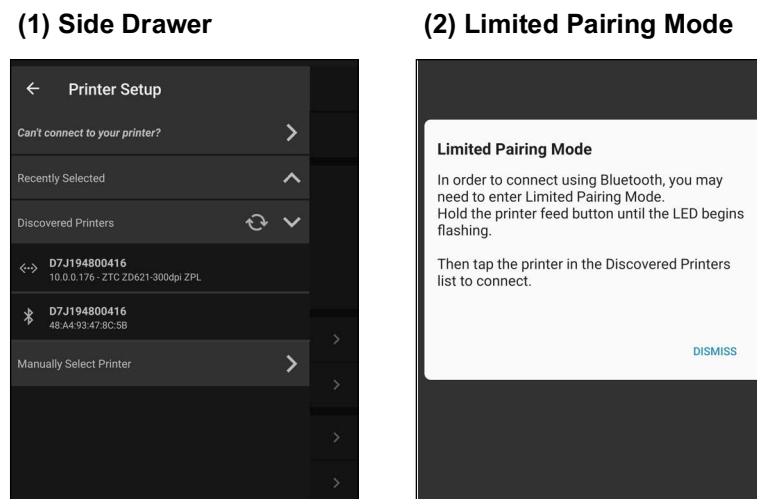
(1) Side Drawer

(2) Limited Pairing Mode

Printer Setup

Can't connect to your printer?

Recently Selected

Discovered Printers

D7J194800416
10.0.0.176 - ZTC ZD621-300dpi ZPL

D7J194800416
48:A4:93:47:8C:5B

Manually Select Printer

Limited Pairing Mode

In order to connect using Bluetooth, you may need to enter Limited Pairing Mode.
Hold the printer feed button until the LED begins flashing.

Then tap the printer in the Discovered Printers list to connect.

DISMISS